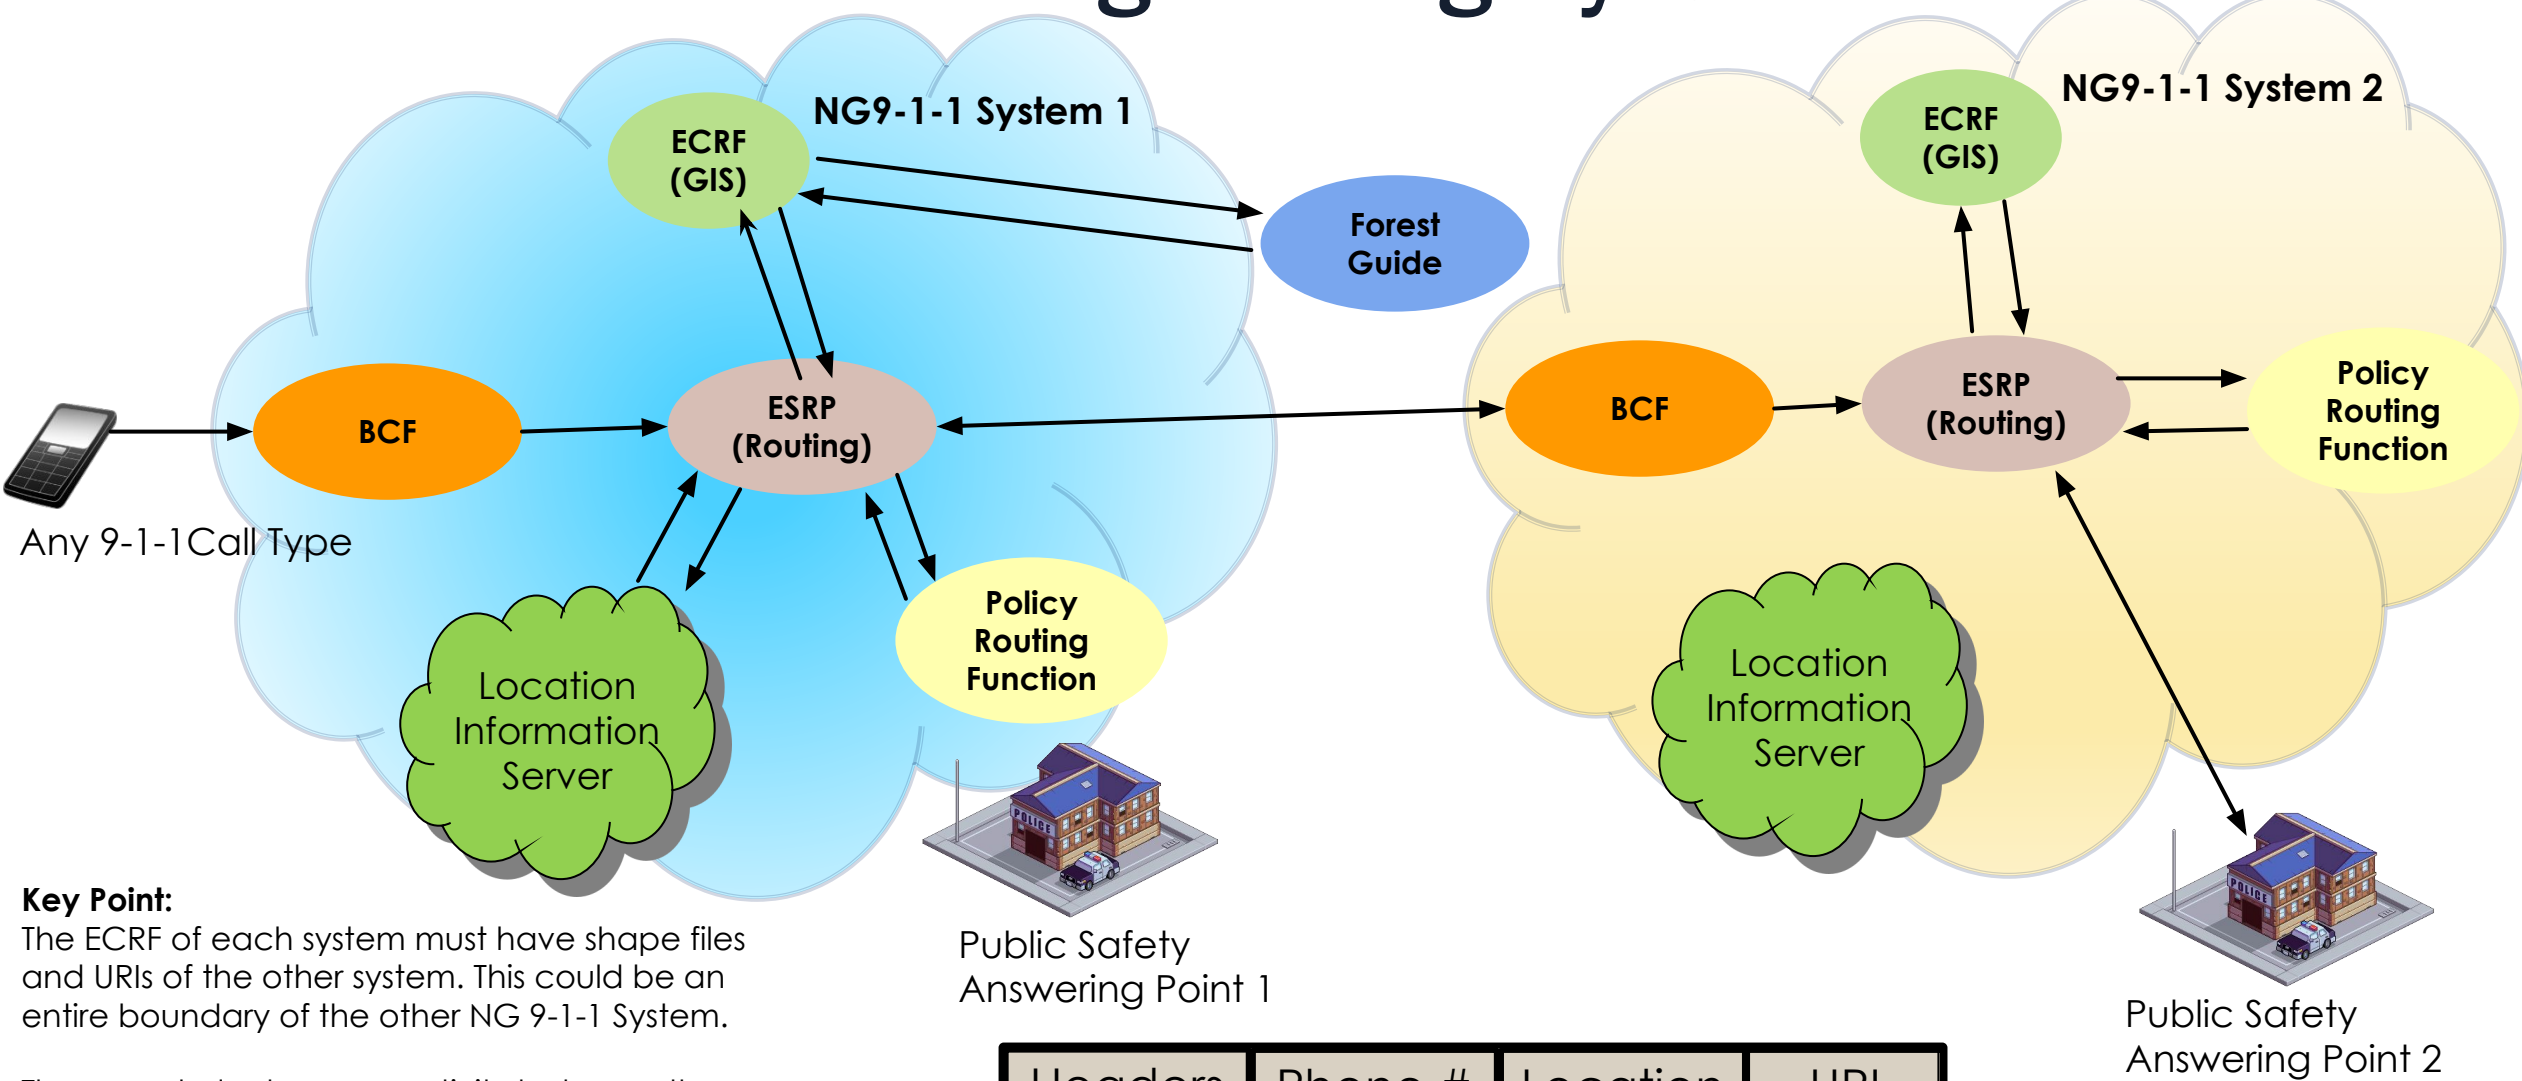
NG9-1-1 System 1

ECRF (GIS)

Forest Guide

NG9-1-1 System 2

ECRF (GIS)

BCF

ESRP (Routing)

BCF

ESRP (Routing)

Policy Routing Function

Any 9-1-1Call Type

Location Information Server

Policy Routing Function

Location Information Server

Key Point:
The ECRF of each system must have shape files and URIs of the other system. This could be an entire boundary of the other NG 9-1-1 System.

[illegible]

Public Safety Answering Point 1

Public Safety Answering Point 2

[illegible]